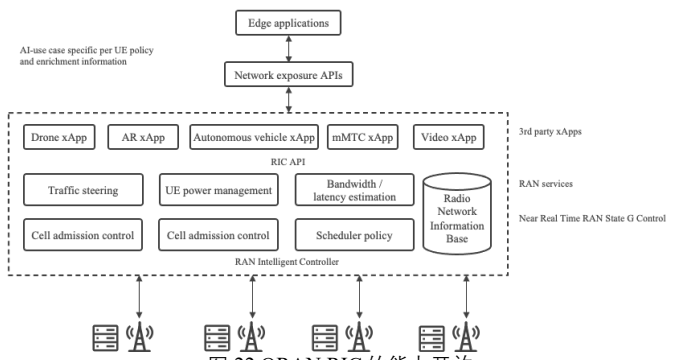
Edge applications

AI-use case specific per UE policy and enrichment information

Network exposure APIs

Drone xApp

AR xApp

Autonomous vehicle xApp

mMTC xApp

Video xApp

3rd party xApps

RIC API

Traffic steering

UE power management

Bandwidth / latency estimation

Radio Network Information Base

RAN services

Near Real Time RAN State G Control

Cell admission control

Cell admission control

Scheduler policy

RAN Intelligent Controller

图 22 ORAN RIC 的能力开放